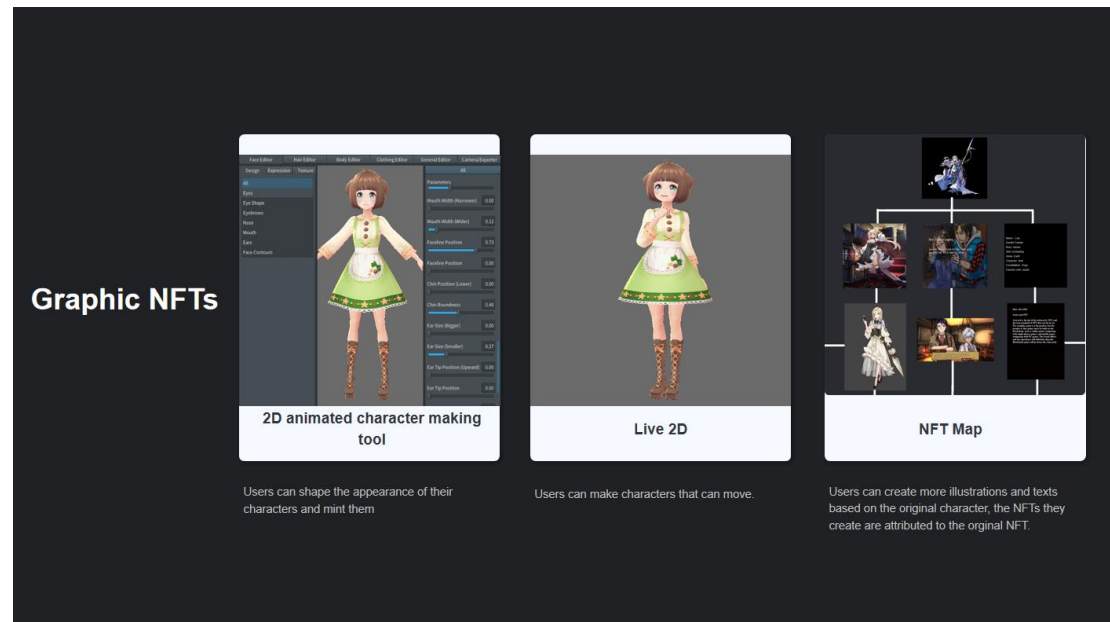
Graphic NFTs

Face Editor | Hair Editor | Body Editor | Clothing Editor | General Editor | Camera/Exporter

Design | Expression | Texture

All
Eyes
Eye Shape
Eyebrows
Nose
Mouth
Ears
Face Contours

All
Parameters
Mouth Width (Narrower) 0.00
Mouth Width (Wider) 0.12
Faceline Position 0.73
Faceline Position 0.00
Chin Position (Lower) 0.00
Chin Roundness 0.46
Ear Size (Bigger) 0.00
Ear Size (Smaller) 0.27
Ear Tip Position (Upward) 0.00
Ear Tip Position 0.00

2D animated character making tool

Users can shape the appearance of their characters and mint them

Live 2D

Users can make characters that can move.

NFT Map

Users can create more illustrations and texts based on the original character, the NFTs they create are attributed to the orginal NFT.